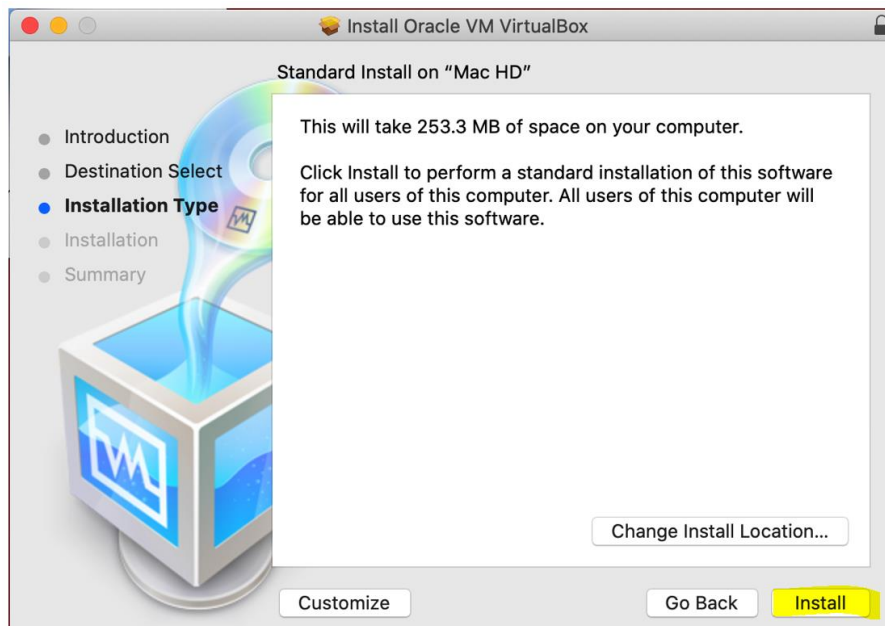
Install Oracle VM VirtualBox

Standard Install on "Mac HD"

Introduction
Destination Select
Installation Type
Installation
Summary

This will take 253.3 MB of space on your computer.

Click Install to perform a standard installation of this software for all users of this computer. All users of this computer will be able to use this software.

Change Install Location...

Customize

Go Back

Install